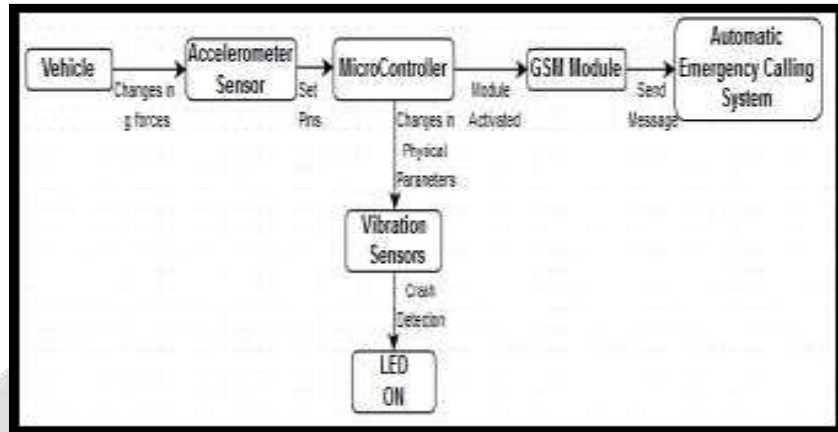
Vehicle

Changes in g forces

Accelerometer Sensor

Set Pins

MicroController

Module Activated

GSM Module

Send Message

Automatic Emergency Calling System

Changes in Physical Parameters

Vibration Sensors

Crash Detection

LED ON